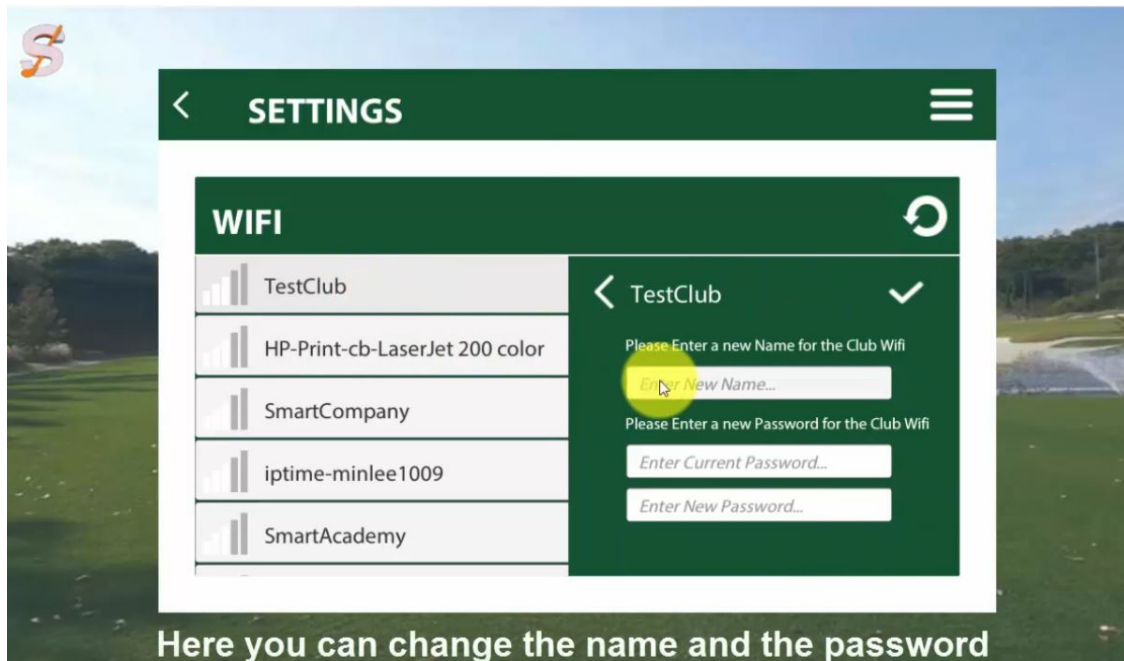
S

SETTINGS

WIFI

TestClub

HP-Print-cb-LaserJet 200 color

SmartCompany

iptime-minlee1009

SmartAcademy

TestClub

Please Enter a new Name for the Club Wifi

Enter New Name...

Please Enter a new Password for the Club Wifi

Enter Current Password...

Enter New Password...

Here you can change the name and the password